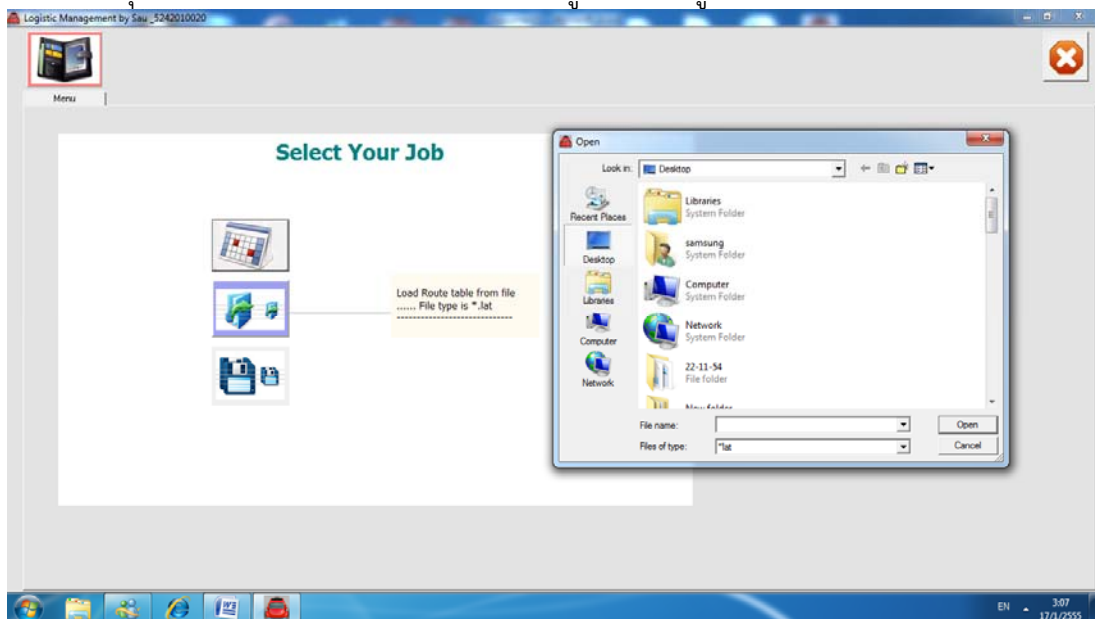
Logistic Management by Sau _5242010020

Menu

Select Your Job

Load Route table from file
...... File type is *.lat
------------------------------

Open

Look in: Desktop

Recent Places
Desktop
Libraries
Computer
Network

Libraries
System Folder

samsung
System Folder

Computer
System Folder

Network
System Folder

22-11-54
File folder

New folder

File name:
Files of type: *lat

Open
Cancel

EN
3:07
17/1/2555